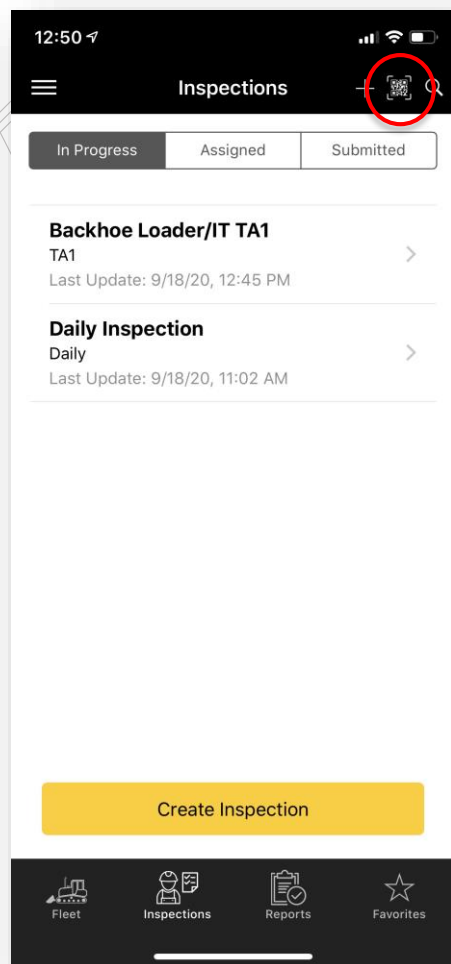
12:50

Inspections

In Progress | Assigned | Submitted

Backhoe Loader/IT TA1
TA1
Last Update: 9/18/20, 12:45 PM

Daily Inspection
Daily
Last Update: 9/18/20, 11:02 AM

Create Inspection

Fleet
Inspections
Reports
Favorites